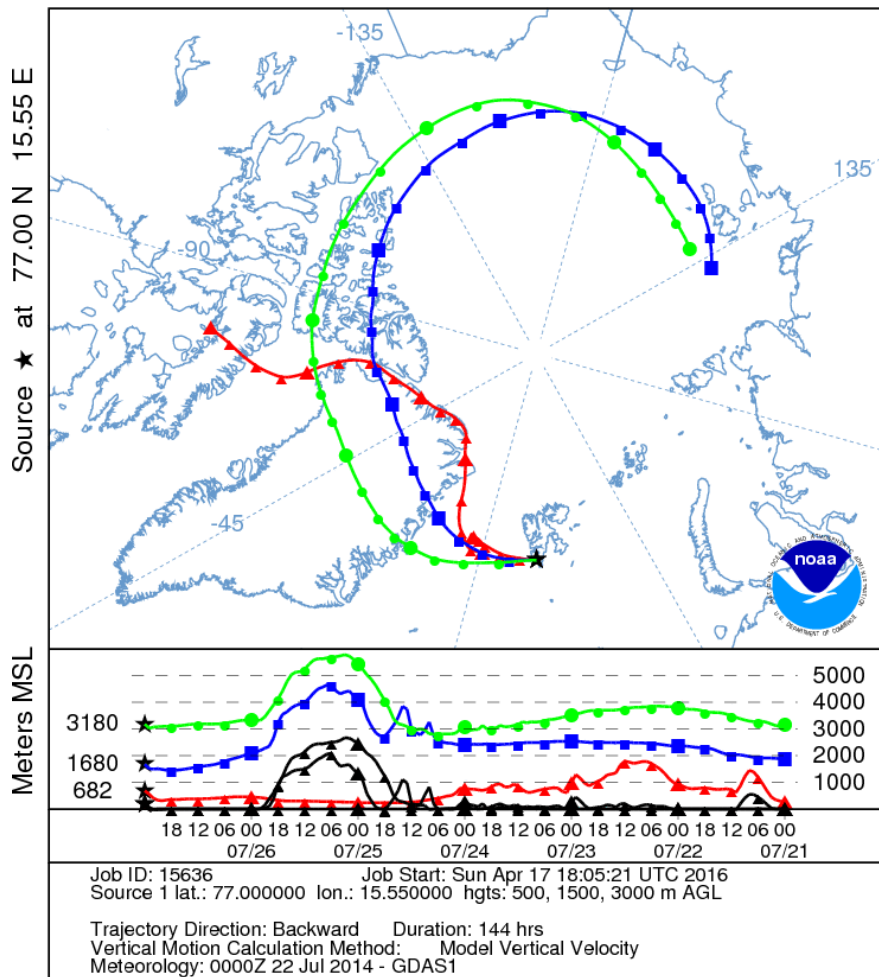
Source ★ at 77.00 N 15.55 E

-135
135
-90
-45

noaa
NATIONAL OCEANIC AND ATMOSPHERIC ADMINISTRATION
U.S. DEPARTMENT OF COMMERCE

Meters MSL
3180
1680
682
5000
4000
3000
2000
1000

18 12 06 00 18 12 06 00 18 12 06 00 18 12 06 00 18 12 06 00 18 12 06 00
07/26 07/25 07/24 07/23 07/22 07/21

Job ID: 15636 Job Start: Sun Apr 17 18:05:21 UTC 2016
Source 1 lat.: 77.000000 lon.: 15.550000 hgts: 500, 1500, 3000 m AGL

Trajectory Direction: Backward Duration: 144 hrs
Vertical Motion Calculation Method: Model Vertical Velocity
Meteorology: 0000Z 22 Jul 2014 - GDAS1